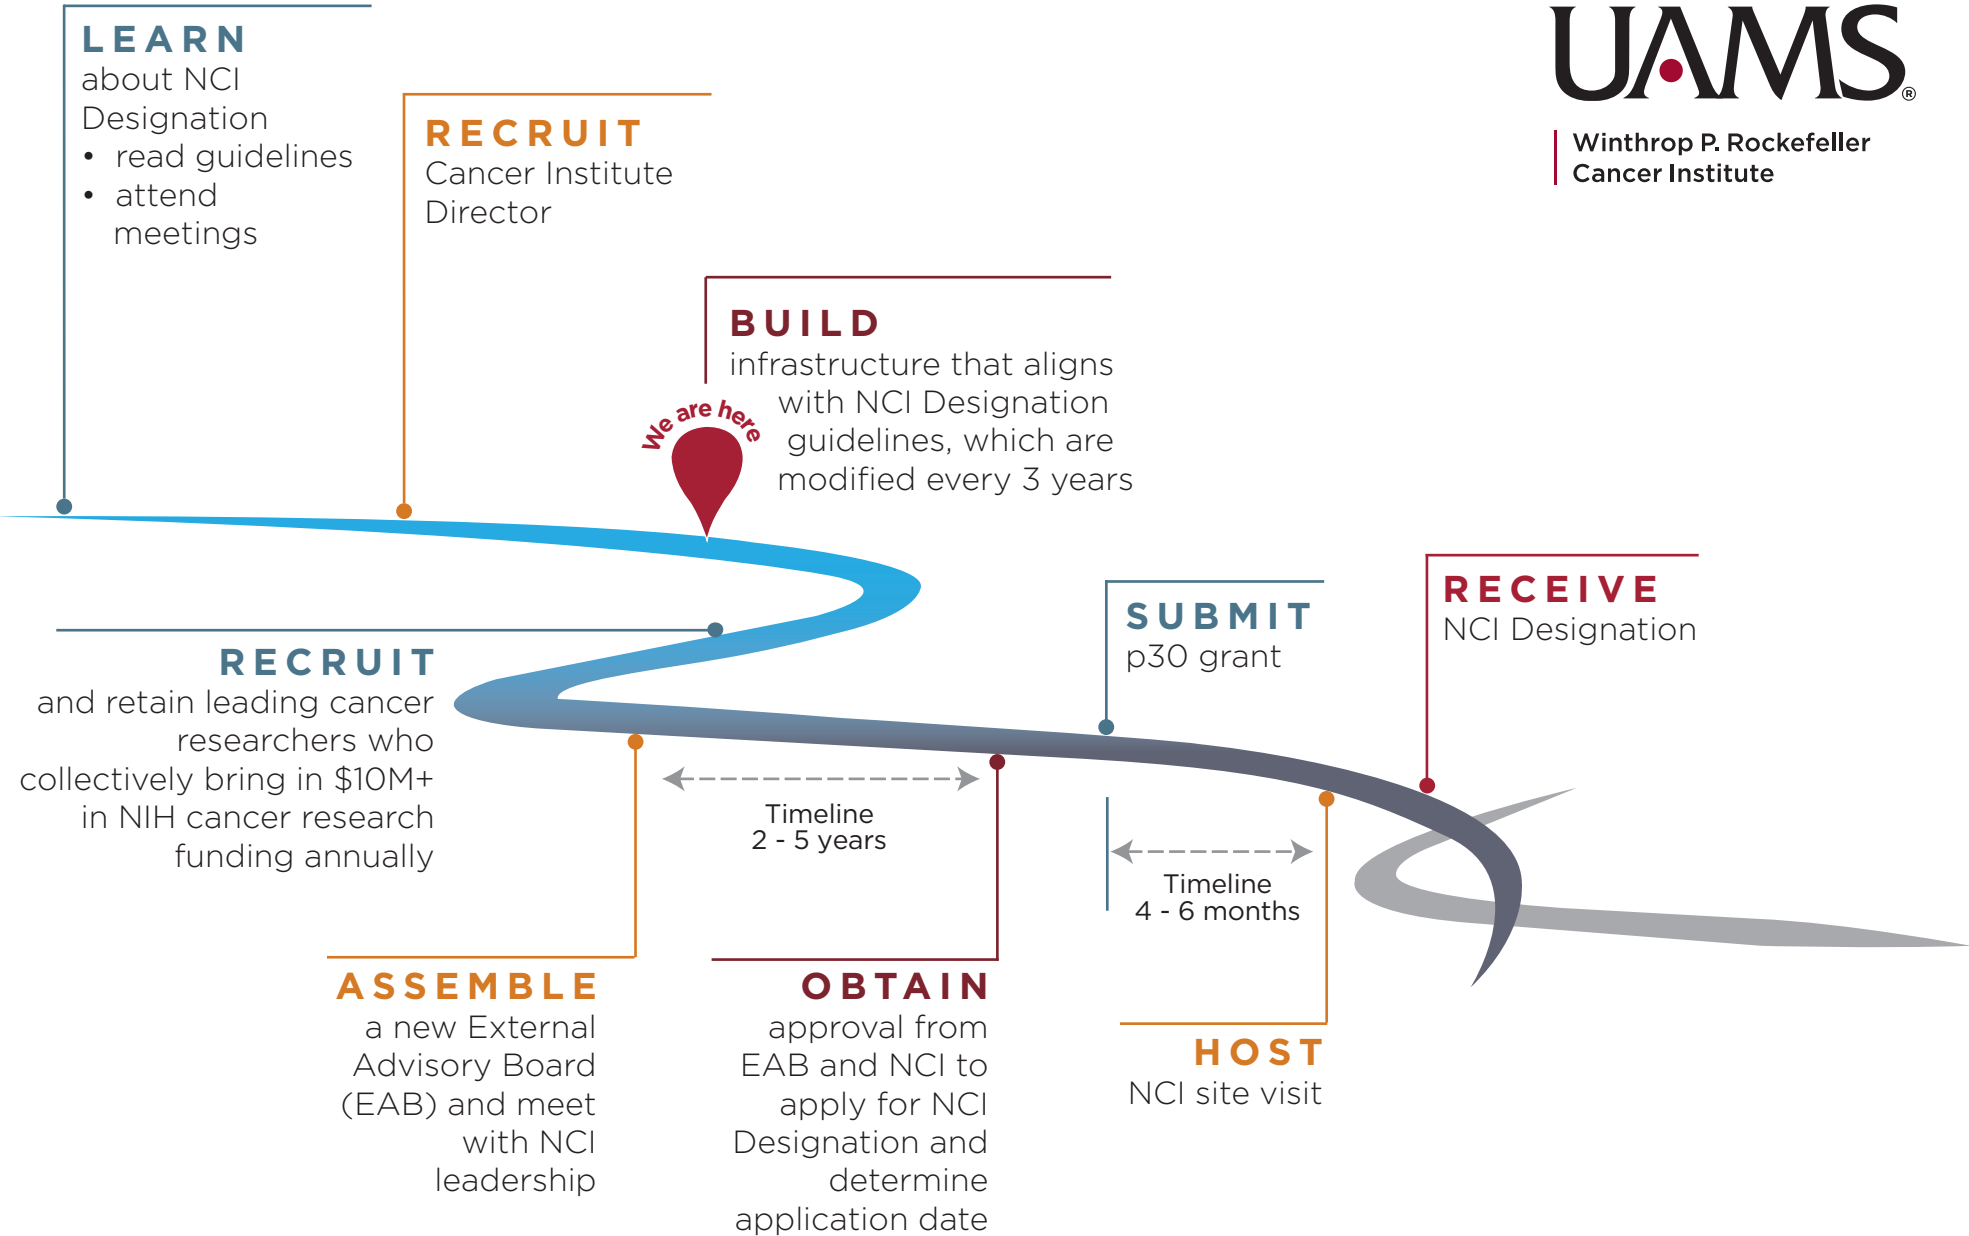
LEARN
about NCI Designation
• read guidelines
• attend meetings

RECRUIT
Cancer Institute Director

UAMS®

Winthrop P. Rockefeller Cancer Institute

BUILD
infrastructure that aligns with NCI Designation guidelines, which are modified every 3 years

We are here

RECRUIT
and retain leading cancer researchers who collectively bring in $10M+ in NIH cancer research funding annually

SUBMIT
p30 grant

RECEIVE
NCI Designation

Timeline
2 - 5 years

Timeline
4 - 6 months

ASSEMBLE
a new External Advisory Board (EAB) and meet with NCI leadership

OBTAIN
approval from EAB and NCI to apply for NCI Designation and determine application date

HOST
NCI site visit